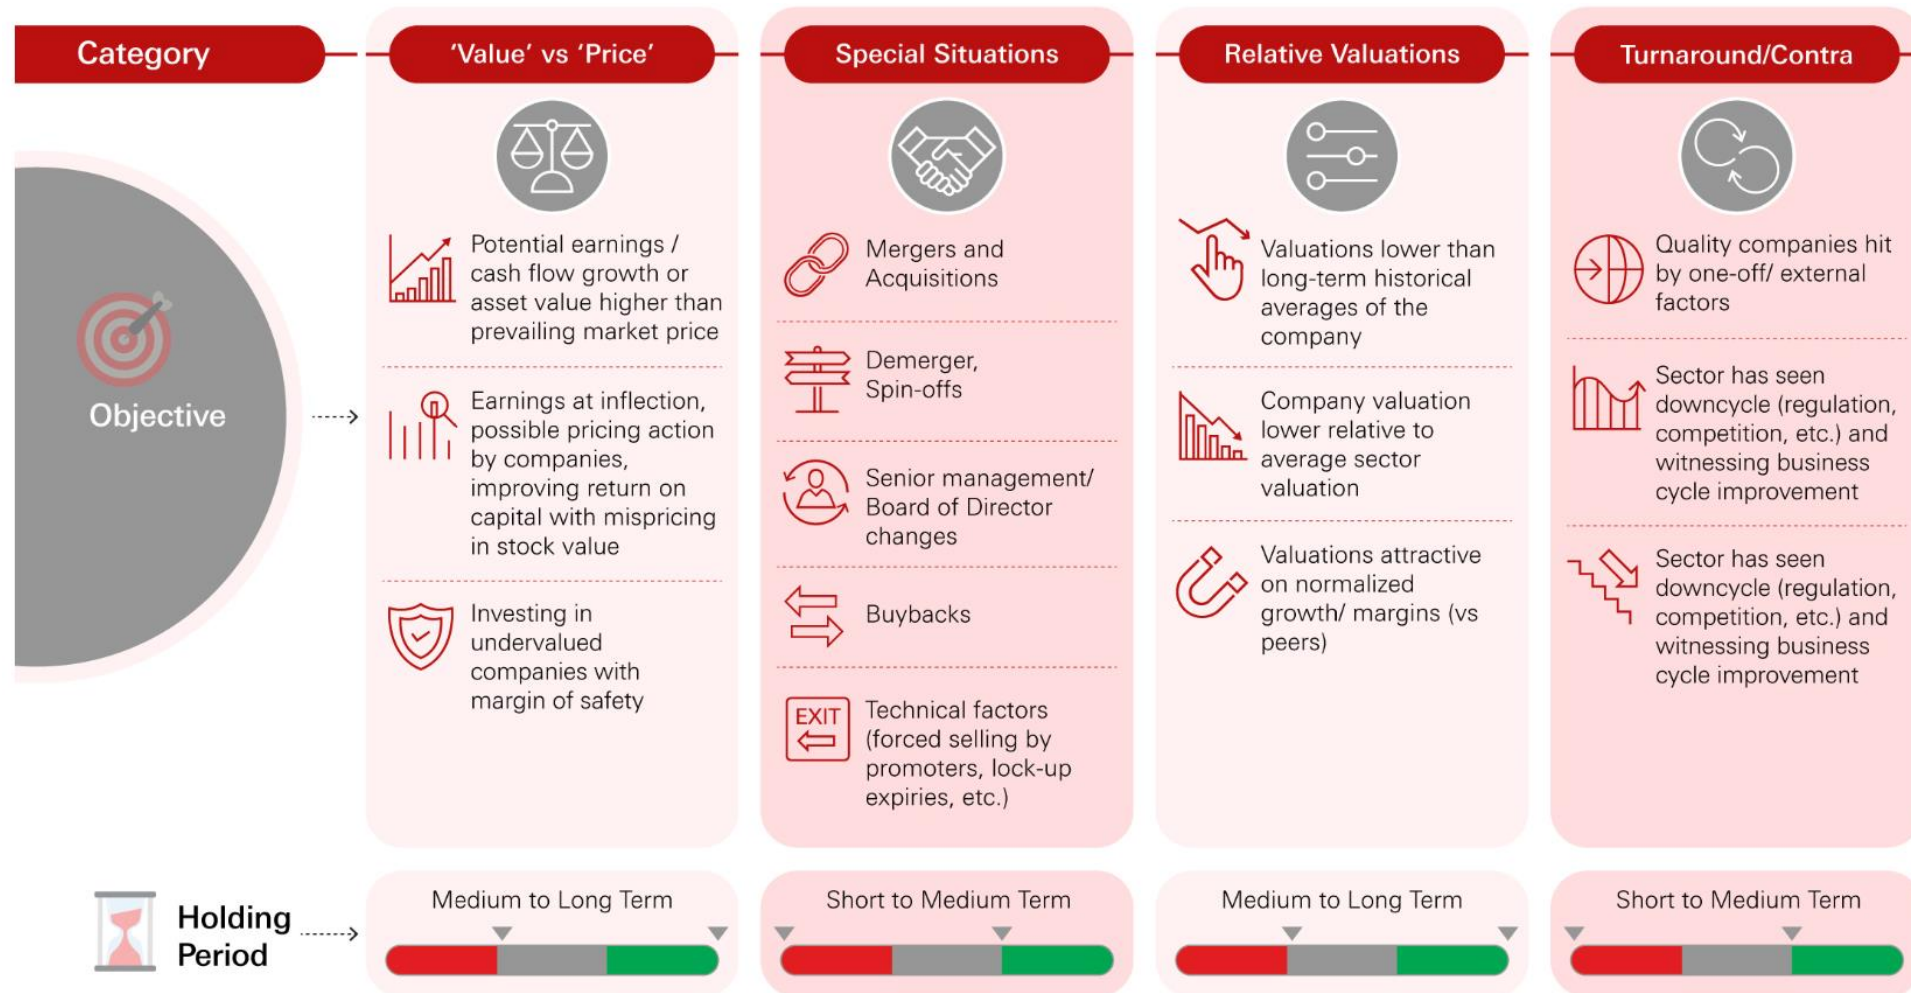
Category

Objective

Holding Period

'Value' vs 'Price'

Potential earnings / cash flow growth or asset value higher than prevailing market price

Earnings at inflection, possible pricing action by companies, improving return on capital with mispricing in stock value

Investing in undervalued companies with margin of safety

Medium to Long Term

Special Situations

Mergers and Acquisitions

Demerger, Spin-offs

Senior management/ Board of Director changes

Buybacks

EXIT

Technical factors (forced selling by promoters, lock-up expiries, etc.)

Short to Medium Term

Relative Valuations

Valuations lower than long-term historical averages of the company

Company valuation lower relative to average sector valuation

Valuations attractive on normalized growth/ margins (vs peers)

Medium to Long Term

Turnaround/Contra

Quality companies hit by one-off/ external factors

Sector has seen downcycle (regulation, competition, etc.) and witnessing business cycle improvement

Sector has seen downcycle (regulation, competition, etc.) and witnessing business cycle improvement

Short to Medium Term